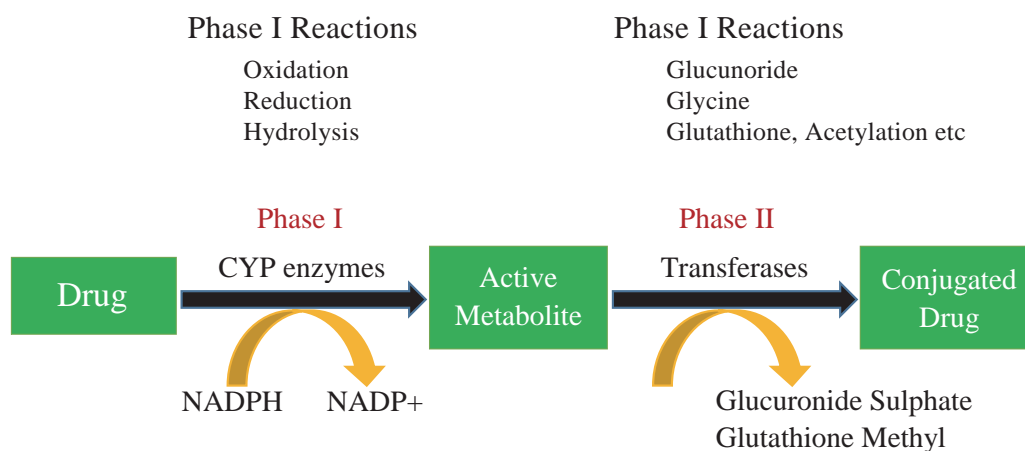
Phase I Reactions

Oxidation
Reduction
Hydrolysis

Phase I Reactions

Glucunoride
Glycine
Glutathione, Acetylation etc

Phase I

CYP enzymes

Drug

Active Metabolite

Phase II

Transferases

Conjugated Drug

NADPH

NADP+

Glucuronide Sulphate
Glutathione Methyl